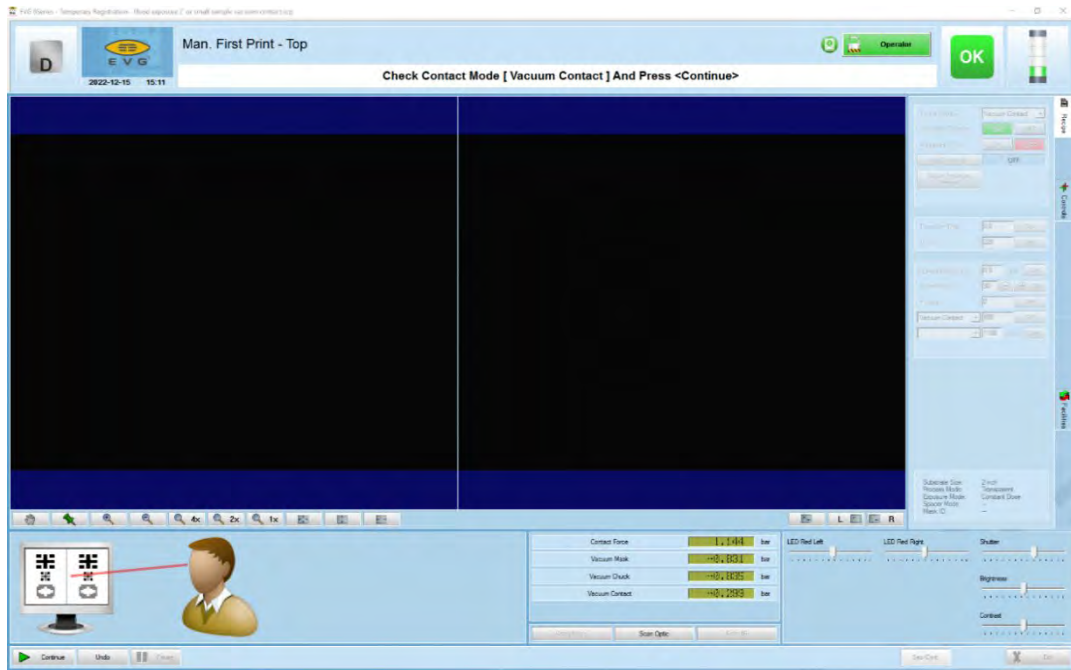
D

2022-12-15 15:11

Man. First Print - Top

Operator

OK

Check Contact Mode [ Vacuum Contact ] And Press <Continue>

Recipe

Controls

Contact Force 1.144 bar

Vacuum Mask -0.831 bar

Vacuum Chuck -0.835 bar

Vacuum Contact -0.293 bar

LED Red Left

LED Red Right

Shutter

Brightness

Contrast

Scan Optic

4x 2x 1x

L R

Continue Undo

Exit

Substrate Size 2 inch
Process Mode Transparent
Exposure Mode Constant Dose
Spacer Mode
Mask ID